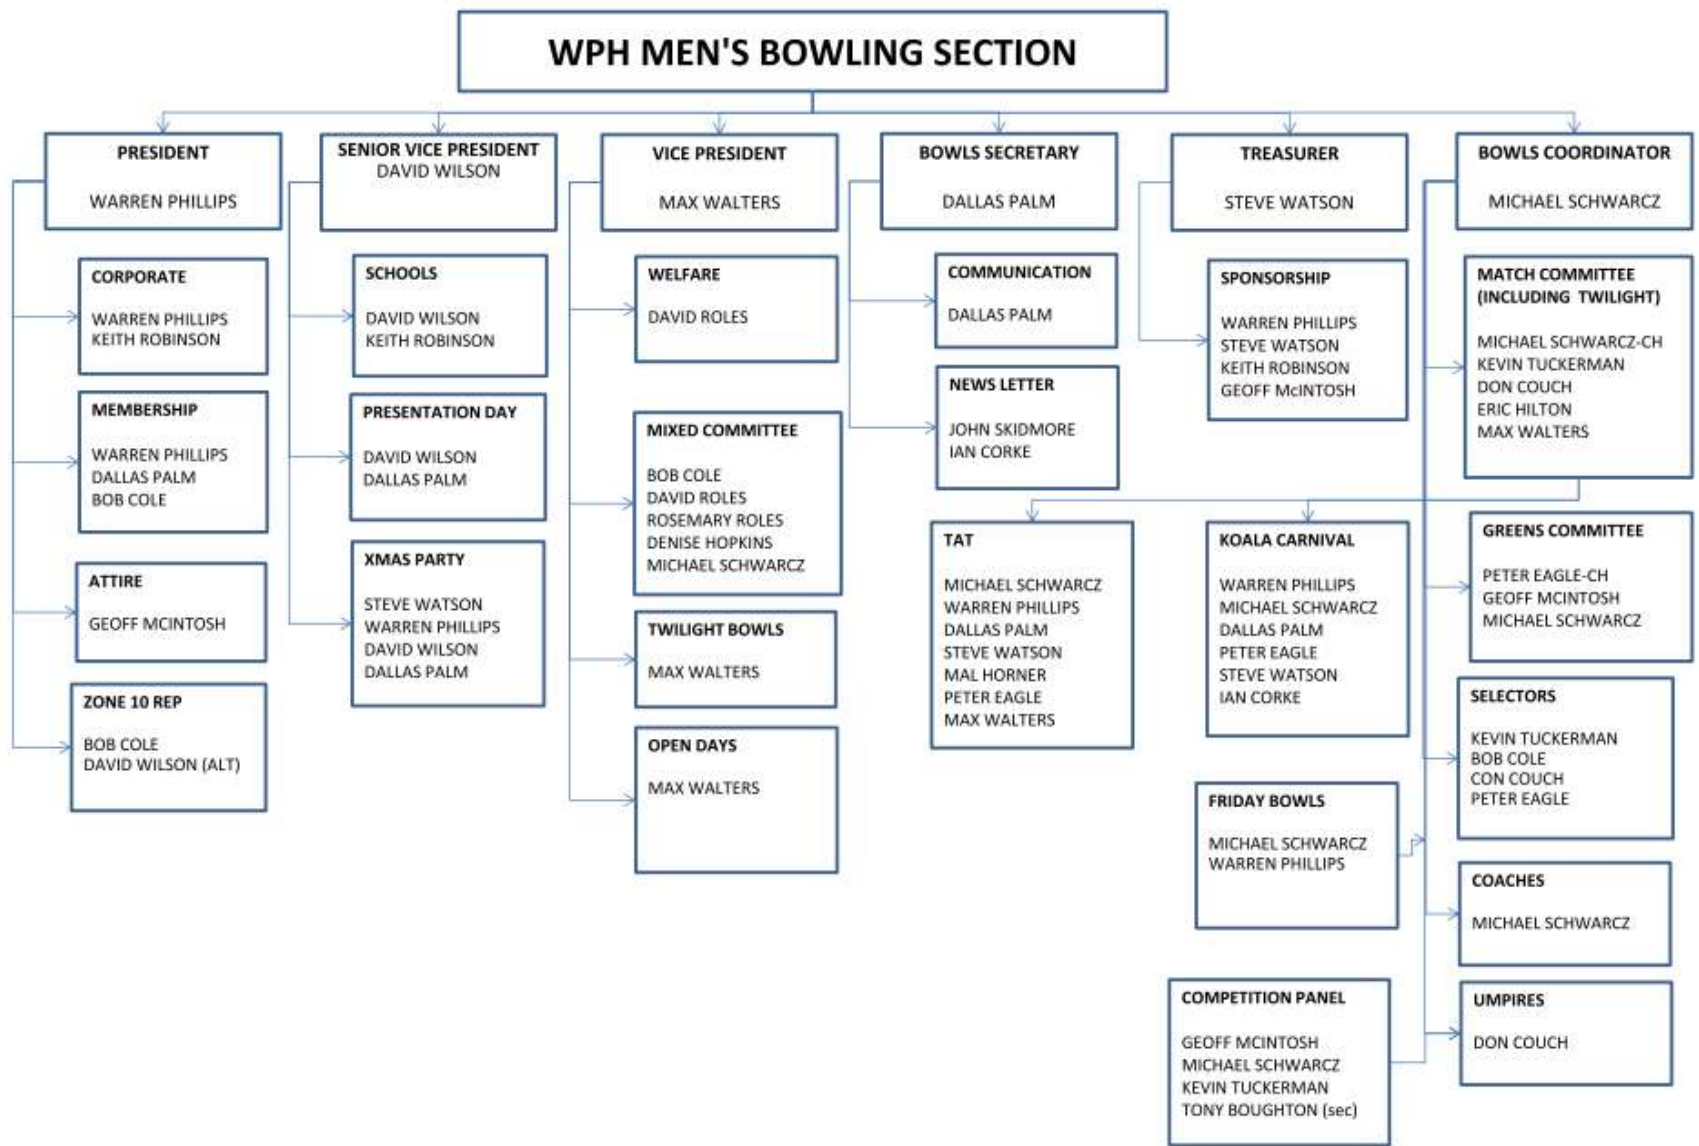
WPH MEN'S BOWLING SECTION

PRESIDENT
WARREN PHILLIPS

CORPORATE
WARREN PHILLIPS
KEITH ROBINSON

MEMBERSHIP
WARREN PHILLIPS
DALLAS PALM
BOB COLE

ATTIRE
GEOFF MCINTOSH

ZONE 10 REP
BOB COLE
DAVID WILSON (ALT)

SENIOR VICE PRESIDENT
DAVID WILSON

SCHOOLS
DAVID WILSON
KEITH ROBINSON

PRESENTATION DAY
DAVID WILSON
DALLAS PALM

XMAS PARTY
STEVE WATSON
WARREN PHILLIPS
DAVID WILSON
DALLAS PALM

VICE PRESIDENT
MAX WALTERS

WELFARE
DAVID ROLES

MIXED COMMITTEE
BOB COLE
DAVID ROLES
ROSEMARY ROLES
DENISE HOPKINS
MICHAEL SCHWARCZ

TWILIGHT BOWLS
MAX WALTERS

OPEN DAYS
MAX WALTERS

BOWLS SECRETARY
DALLAS PALM

COMMUNICATION
DALLAS PALM

NEWS LETTER
JOHN SKIDMORE
IAN CORKE

TAT
MICHAEL SCHWARCZ
WARREN PHILLIPS
DALLAS PALM
STEVE WATSON
MAL HORNER
PETER EAGLE
MAX WALTERS

TREASURER
STEVE WATSON

SPONSORSHIP
WARREN PHILLIPS
STEVE WATSON
KEITH ROBINSON
GEOFF McINTOSH

KOALA CARNIVAL
WARREN PHILLIPS
MICHAEL SCHWARCZ
DALLAS PALM
PETER EAGLE
STEVE WATSON
IAN CORKE

FRIDAY BOWLS
MICHAEL SCHWARCZ
WARREN PHILLIPS

COMPETITION PANEL
GEOFF MCINTOSH
MICHAEL SCHWARCZ
KEVIN TUCKERMAN
TONY BOUGHTON (sec)

BOWLS COORDINATOR
MICHAEL SCHWARCZ

MATCH COMMITTEE (INCLUDING TWILIGHT)
MICHAEL SCHWARCZ-CH
KEVIN TUCKERMAN
DON COUCH
ERIC HILTON
MAX WALTERS

GREENS COMMITTEE
PETER EAGLE-CH
GEOFF MCINTOSH
MICHAEL SCHWARCZ

SELECTORS
KEVIN TUCKERMAN
BOB COLE
CON COUCH
PETER EAGLE

COACHES
MICHAEL SCHWARCZ

UMPIRES
DON COUCH